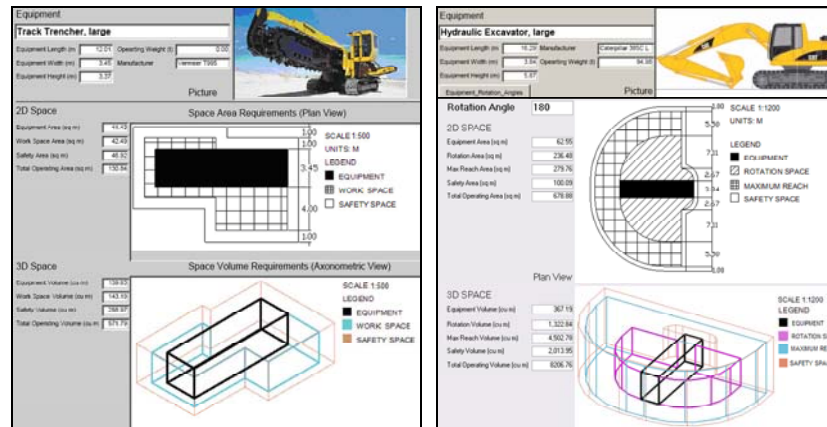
Equipment

Track Trencher, large

Equipment Length (m) 12.01 Operating Weight (t) 0.00

Equipment Width (m) 3.45 Manufacturer Vermeer T955

Equipment Height (m) 3.37

Picture

2D Space

Space Area Requirements (Plan View)

Equipment Area (sq m) 41.43

Work Space Area (sq m) 42.49

Safety Area (sq m) 46.92

Total Operating Area (sq m) 130.84

1.00
1.00
3.45
4.00
1.00

SCALE 1:500
UNITS: M
LEGEND
EQUIPMENT
WORK SPACE
SAFETY SPACE

3D Space

Space Volume Requirements (Axonometric View)

Equipment Volume (cu m) 139.63

Work Space Volume (cu m) 143.19

Safety Volume (cu m) 288.97

Total Operating Volume (cu m) 571.79

SCALE 1:500
LEGEND
EQUIPMENT
WORK SPACE
SAFETY SPACE

Equipment

Hydraulic Excavator, large

Equipment Length (m) 16.29 Manufacturer Caterpillar 365C L

Equipment Width (m) 3.84 Operating Weight (t) 94.86

Equipment Height (m) 5.67

Equipment_Rotation_Angles

Picture

Rotation Angle 180

2D SPACE

Equipment Area (sq m) 62.55

Rotation Area (sq m) 236.48

Max Reach Area (sq m) 279.76

Safety Area (sq m) 100.09

Total Operating Area (sq m) 678.88

1.00
5.30
7.31
2.67
3.84
2.67
7.31
5.30
1.00

SCALE 1:1200
UNITS: M
LEGEND
EQUIPMENT
ROTATION SPACE
MAXIMUM REACH
SAFETY SPACE

Plan View

3D SPACE

Equipment Volume (cu m) 367.19

Rotation Volume (cu m) 1,322.84

Max Reach Volume (cu m) 4,502.78

Safety Volume (cu m) 2,013.95

Total Operating Volume (cu m) 8206.76

SCALE 1:1200
LEGEND
EQUIPMENT
ROTATION S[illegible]
MAXIMUM RE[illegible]
SAFETY SPA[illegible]